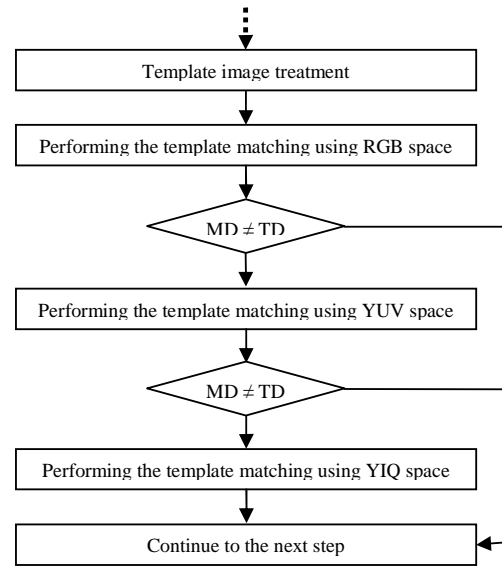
Template image treatment

Performing the template matching using RGB space

$MD \neq TD$

Performing the template matching using YUV space

$MD \neq TD$

Performing the template matching using YIQ space

Continue to the next step